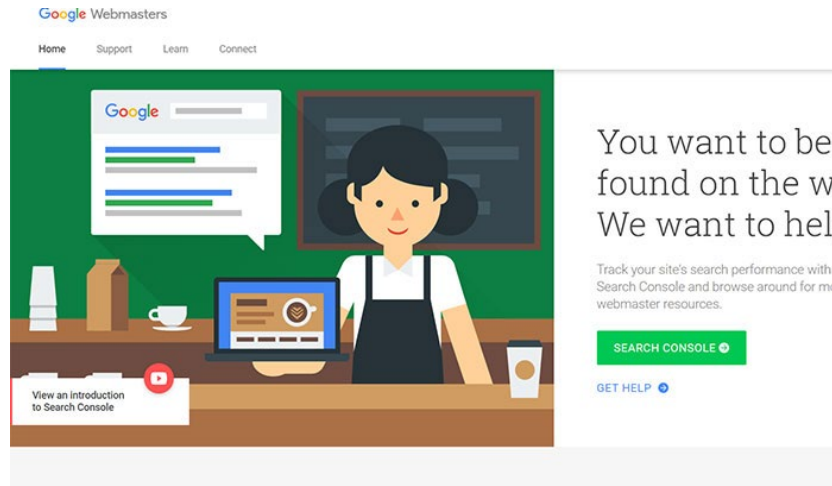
Google Webmasters

Home Support Learn Connect

Google

View an introduction to Search Console

You want to be found on the w We want to hel

Track your site's search performance with Search Console and browse around for mo webmaster resources.

SEARCH CONSOLE

GET HELP